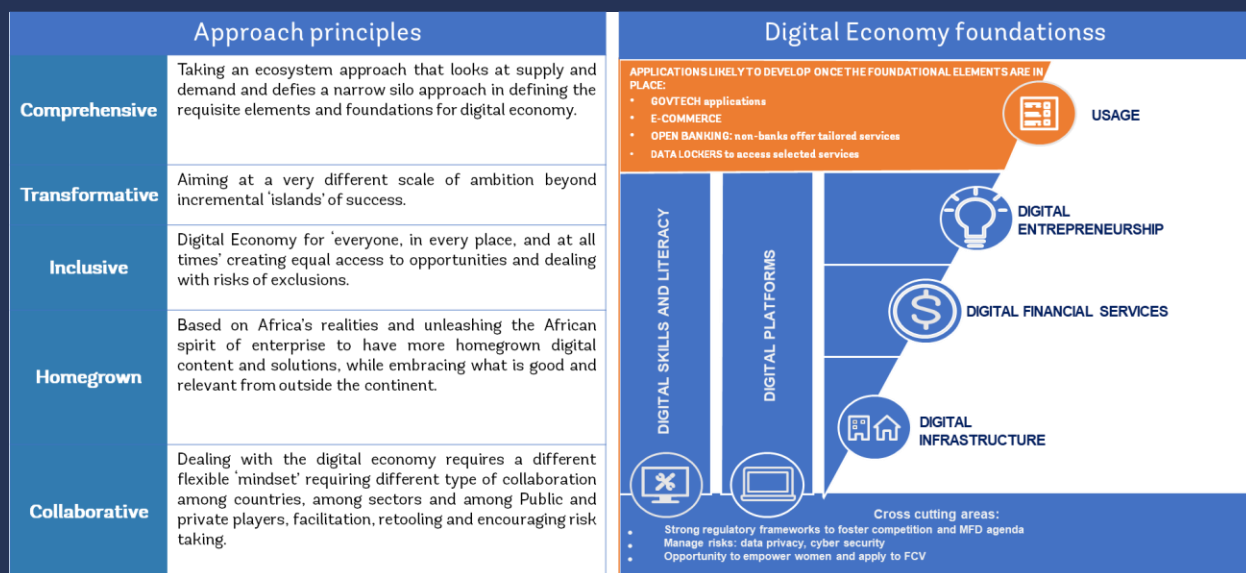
Approach principles

| | |
|---|---|
| Comprehensive | Taking an ecosystem approach that looks at supply and demand and defies a narrow silo approach in defining the requisite elements and foundations for digital economy. |
| Transformative | Aiming at a very different scale of ambition beyond incremental 'islands' of success. |
| Inclusive | Digital Economy for 'everyone, in every place, and at all times' creating equal access to opportunities and dealing with risks of exclusions. |
| Homegrown | Based on Africa's realities and unleashing the African spirit of enterprise to have more homegrown digital content and solutions, while embracing what is good and relevant from outside the continent. |
| Collaborative | Dealing with the digital economy requires a different flexible 'mindset' requiring different type of collaboration among countries, among sectors and among Public and private players, facilitation, retooling and encouraging risk taking. |

Digital Economy foundationss

APPLICATIONS LIKELY TO DEVELOP ONCE THE FOUNDATIONAL ELEMENTS ARE IN PLACE:
• GOVTECH applications
• E-COMMERCE
• OPEN BANKING: non-banks offer tailored services
• DATA LOCKERS to access selected services

USAGE

DIGITAL ENTREPRENEURSHIP

DIGITAL FINANCIAL SERVICES

DIGITAL INFRASTRUCTURE

DIGITAL SKILLS AND LITERACY

DIGITAL PLATFORMS

Cross cutting areas:
• Strong regulatory frameworks to foster competition and MFD agenda
• Manage risks: data privacy, cyber security
• Opportunity to empower women and apply to FCV